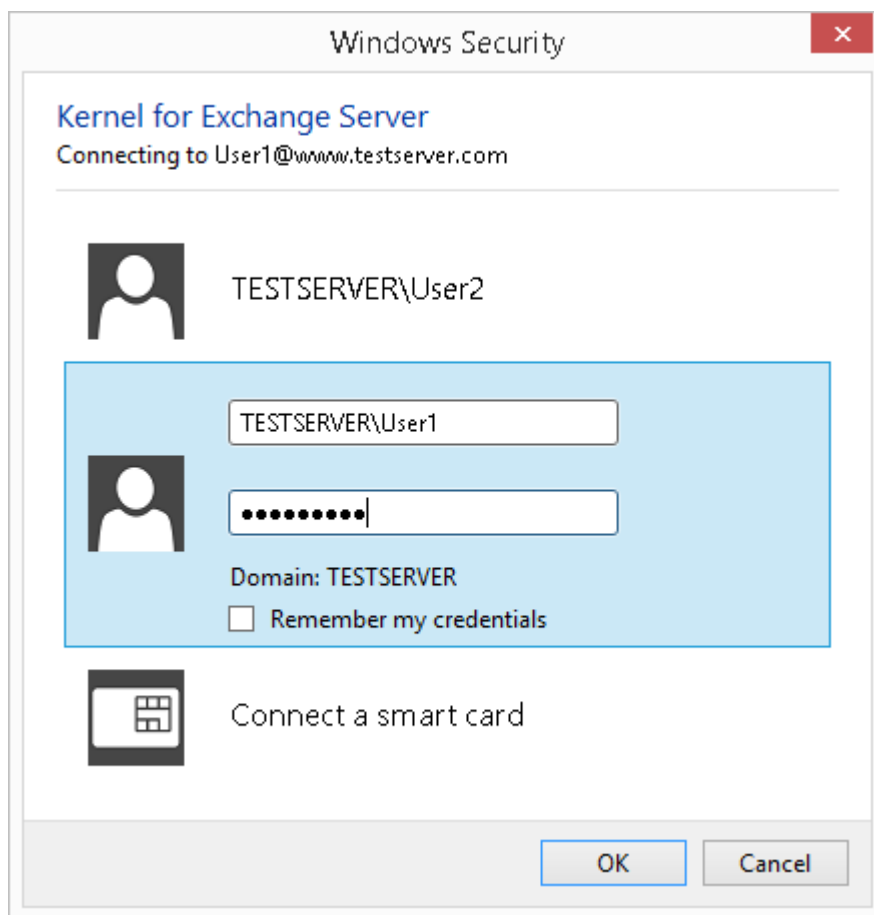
Windows Security

✕

Kernel for Exchange Server
Connecting to User1@www.testserver.com

TESTSERVER\User2

TESTSERVER\User1

••••••••••

Domain: TESTSERVER

Remember my credentials

Connect a smart card

OK

Cancel